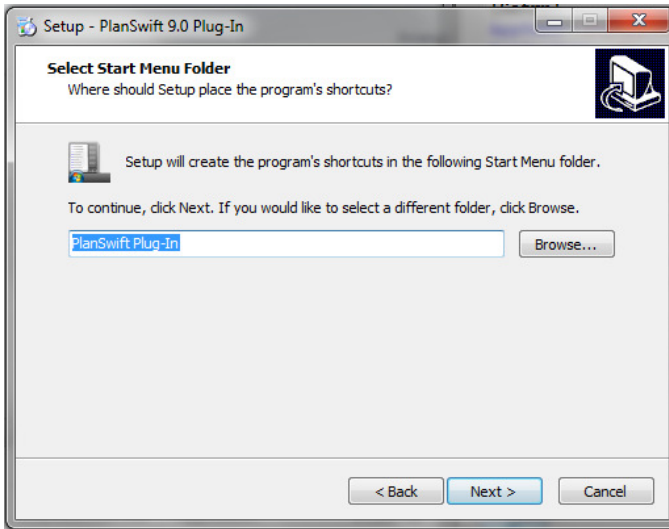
Setup - PlanSwift 9.0 Plug-In

Select Start Menu Folder
Where should Setup place the program's shortcuts?

Setup will create the program's shortcuts in the following Start Menu folder.

To continue, click Next. If you would like to select a different folder, click Browse.

PlanSwift Plug-In

Browse...

< Back

Next >

Cancel